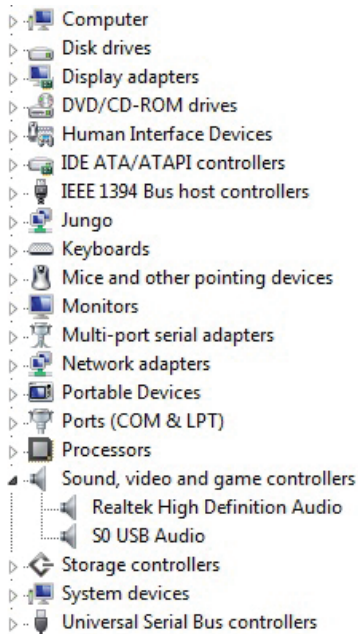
Computer
Disk drives
Display adapters
DVD/CD-ROM drives
Human Interface Devices
IDE ATA/ATAPI controllers
IEEE 1394 Bus host controllers
Jungo
Keyboards
Mice and other pointing devices
Monitors
Multi-port serial adapters
Network adapters
Portable Devices
Ports (COM & LPT)
Processors
Sound, video and game controllers
Realtek High Definition Audio
S0 USB Audio
Storage controllers
System devices
Universal Serial Bus controllers